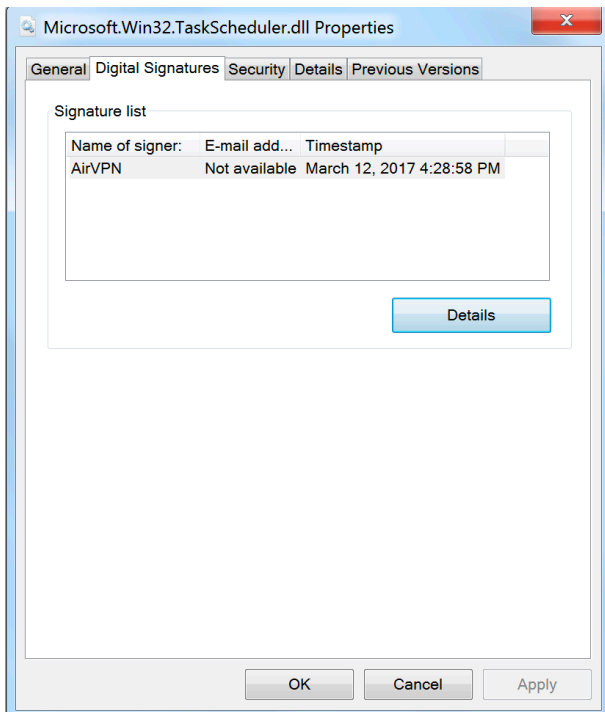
Microsoft.Win32.TaskScheduler.dll Properties

General | Digital Signatures | Security | Details | Previous Versions

Signature list

| Name of signer: | E-mail add... | Timestamp |
|---|---|---|
| AirVPN | Not available | March 12, 2017 4:28:58 PM |

Details

OK | Cancel | Apply